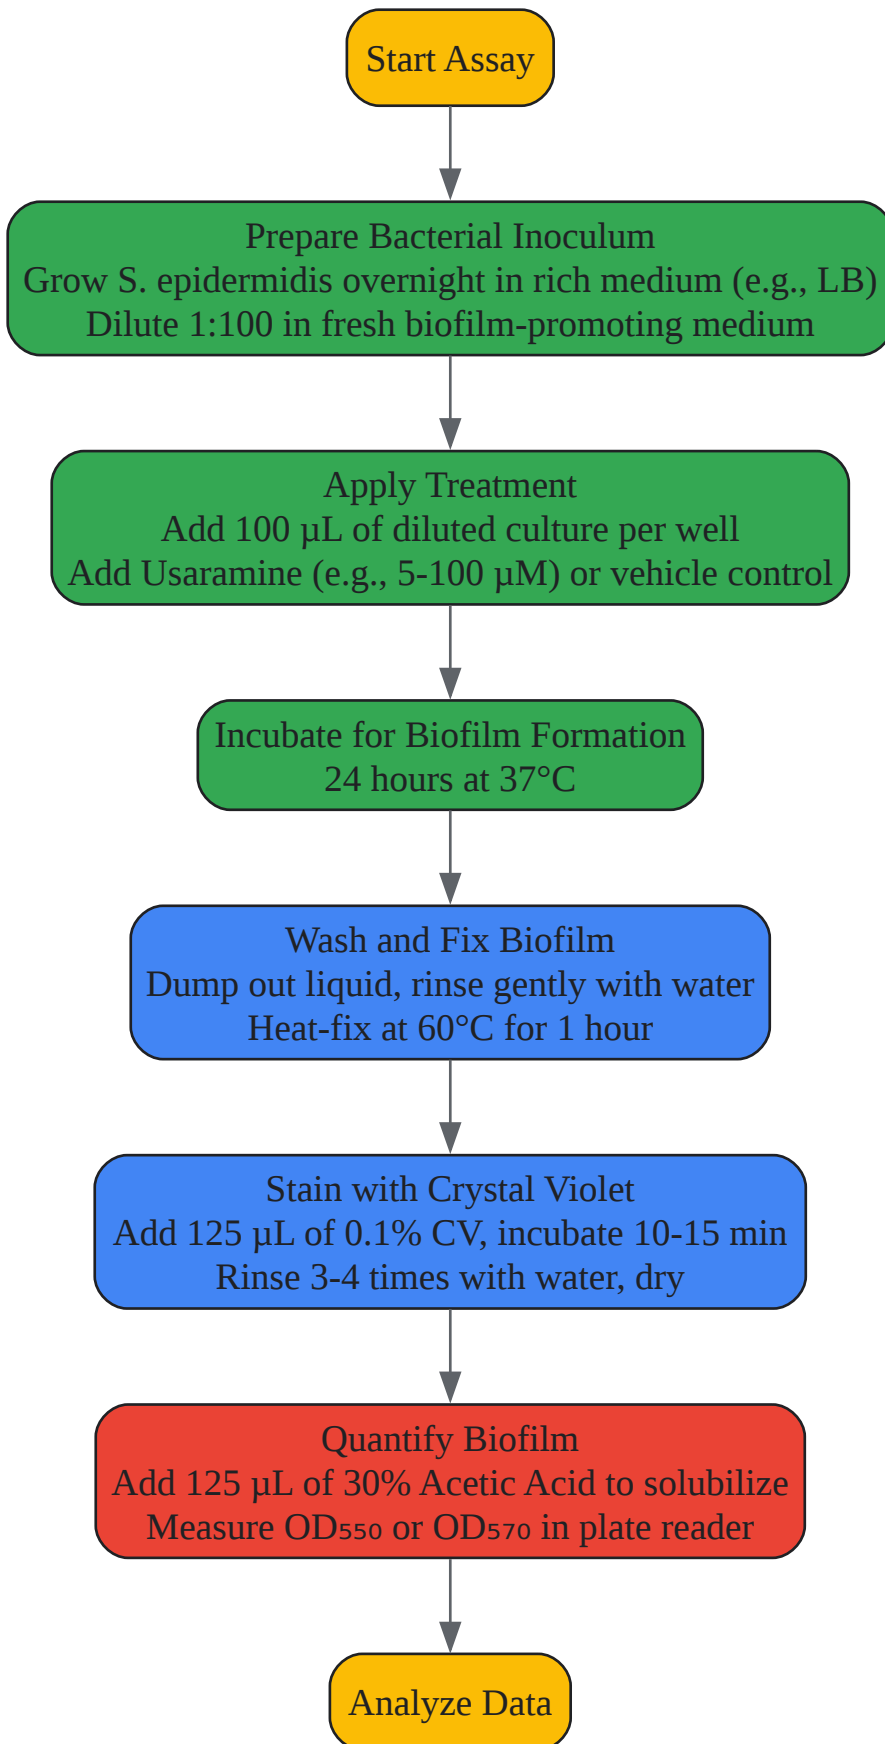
Start Assay

Prepare Bacterial Inoculum
Grow S. epidermidis overnight in rich medium (e.g., LB)
Dilute 1:100 in fresh biofilm-promoting medium

Apply Treatment
Add 100 µL of diluted culture per well
Add Usaramine (e.g., 5-100 µM) or vehicle control

Incubate for Biofilm Formation
24 hours at 37°C

Wash and Fix Biofilm
Dump out liquid, rinse gently with water
Heat-fix at 60°C for 1 hour

Stain with Crystal Violet
Add 125 µL of 0.1% CV, incubate 10-15 min
Rinse 3-4 times with water, dry

Quantify Biofilm
Add 125 µL of 30% Acetic Acid to solubilize
Measure $OD_{550}$ or $OD_{570}$ in plate reader

Analyze Data